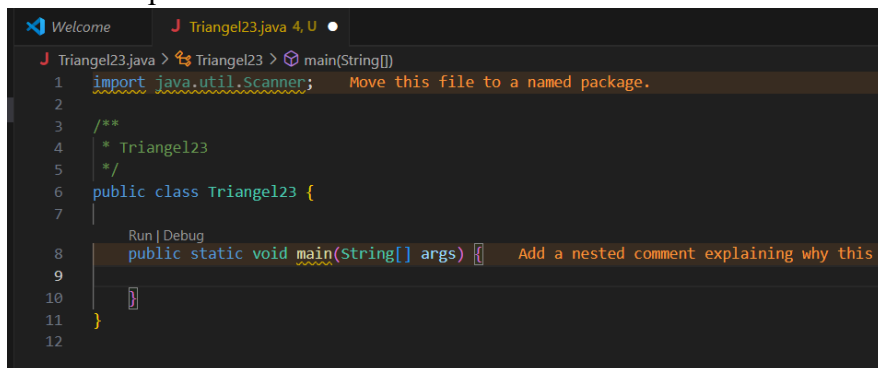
Welcome    J Triangel23.java 4, U ●

J Triangel23.java > Triangel23 > main(String[])

1 import java.util.Scanner; Move this file to a named package.
2
3 /**
4 * Triangel23
5 */
6 public class Triangel23 {
7
Run | Debug
8 public static void main(String[] args) { Add a nested comment explaining why this
9
10 }
11 }
12